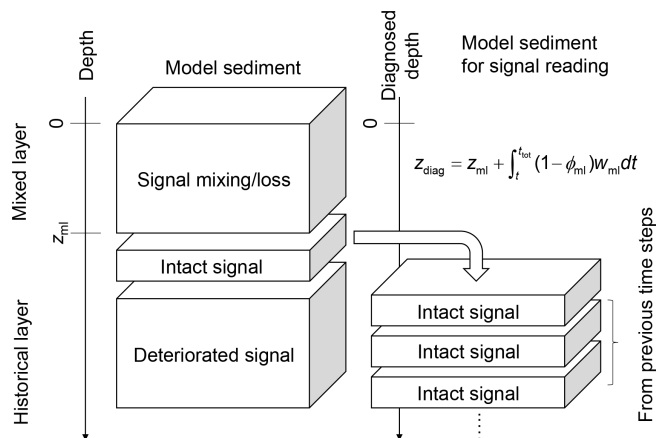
Depth

Model sediment

Diagnosed depth

Model sediment for signal reading

0

0

Mixed layer

Signal mixing/loss

$z_{\text{diag}} = z_{\text{ml}} + \int_{t}^{t_{\text{tot}}} (1 - \phi_{\text{ml}}) w_{\text{ml}} dt$

$z_{\text{ml}}$

Intact signal

Historical layer

Deteriorated signal

Intact signal

Intact signal

Intact signal

From previous time steps